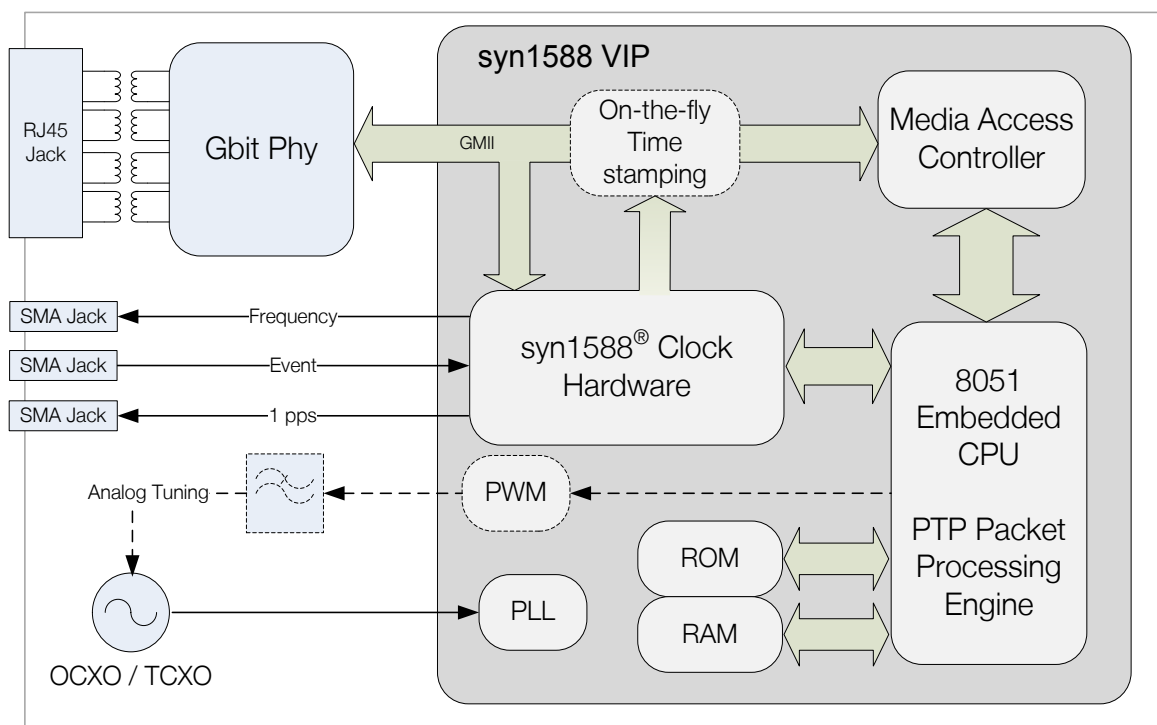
syn1588 VIP

RJ45 Jack

Gbit Phy

GMII

On-the-fly Time stamping

Media Access Controller

SMA Jack

Frequency

SMA Jack

Event

SMA Jack

1 pps

syn1588® Clock Hardware

8051 Embedded CPU

PTP Packet Processing Engine

Analog Tuning

PWM

ROM

PLL

RAM

OCXO / TCXO